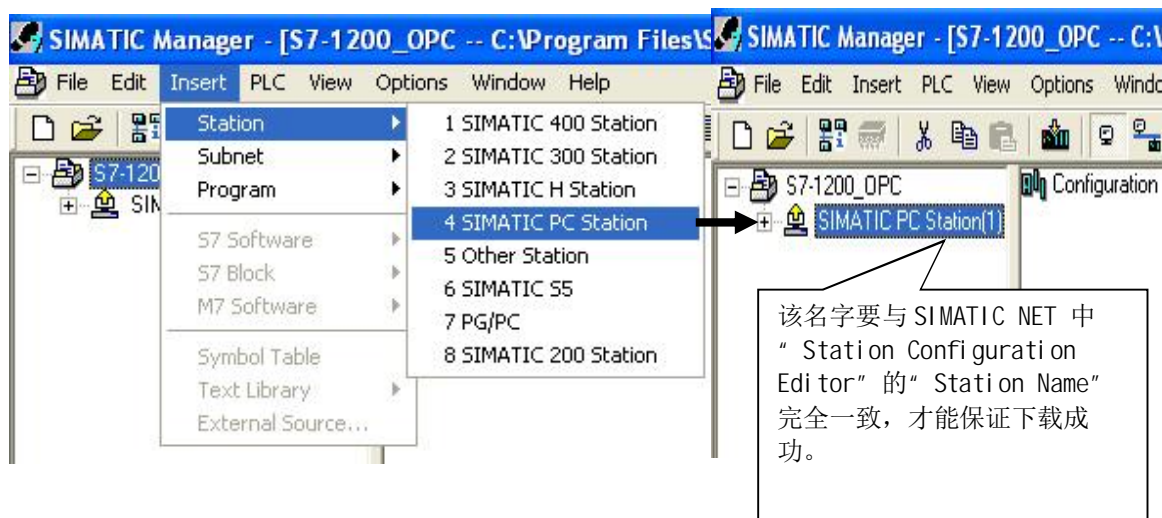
SIMATIC Manager - [S7-1200_OPC -- C:\Program Files\S

File Edit Insert PLC View Options Window Help

S7-120

SIM

Station
Subnet
Program

S7 Software
S7 Block
M7 Software

Symbol Table
Text Library
External Source...

1 SIMATIC 400 Station
2 SIMATIC 300 Station
3 SIMATIC H Station
4 SIMATIC PC Station
5 Other Station
6 SIMATIC S5
7 PG/PC
8 SIMATIC 200 Station

SIMATIC Manager - [S7-1200_OPC -- C:\

File Edit Insert PLC View Options Windo

S7-1200_OPC

SIMATIC PC Station(1)

Configuration

该名字要与 SIMATIC NET 中 " Station Configuration Editor" 的" Station Name" 完全一致，才能保证下载成功。